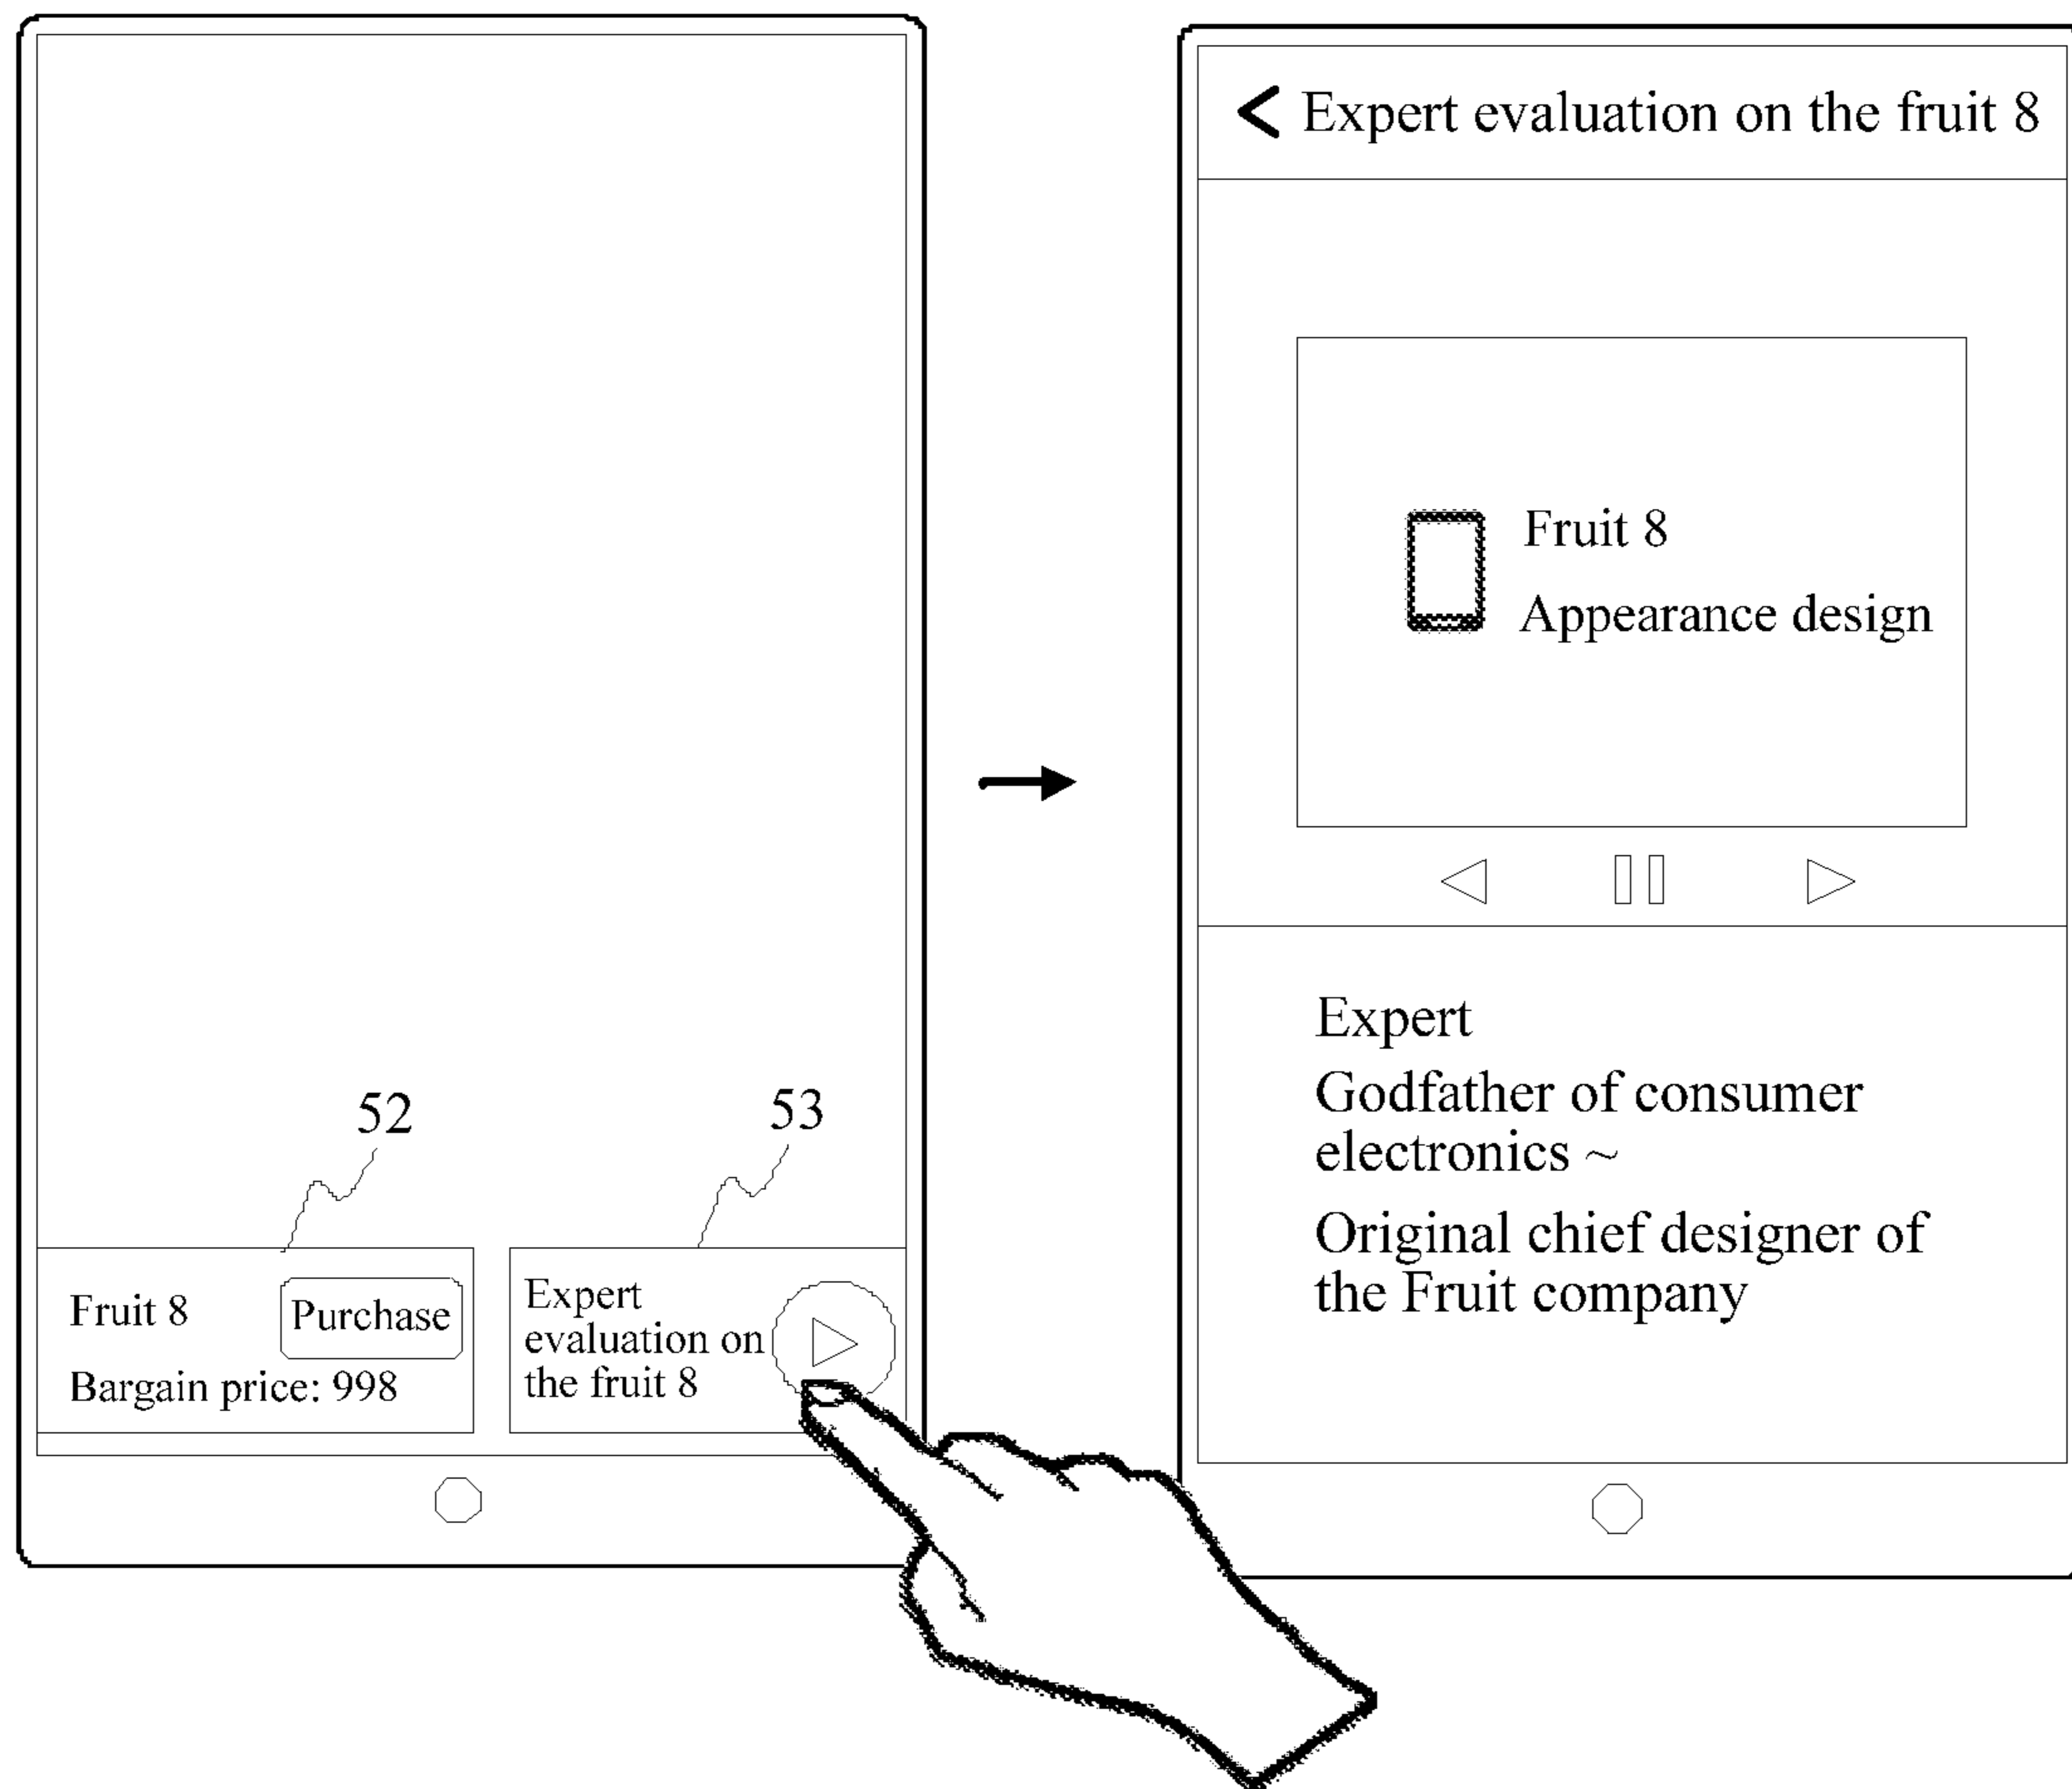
52

53

Fruit 8

Purchase

Bargain price: 998

Expert evaluation on the fruit 8

Expert evaluation on the fruit 8

Fruit 8

Appearance design

Expert

Godfather of consumer electronics ~

Original chief designer of the Fruit company